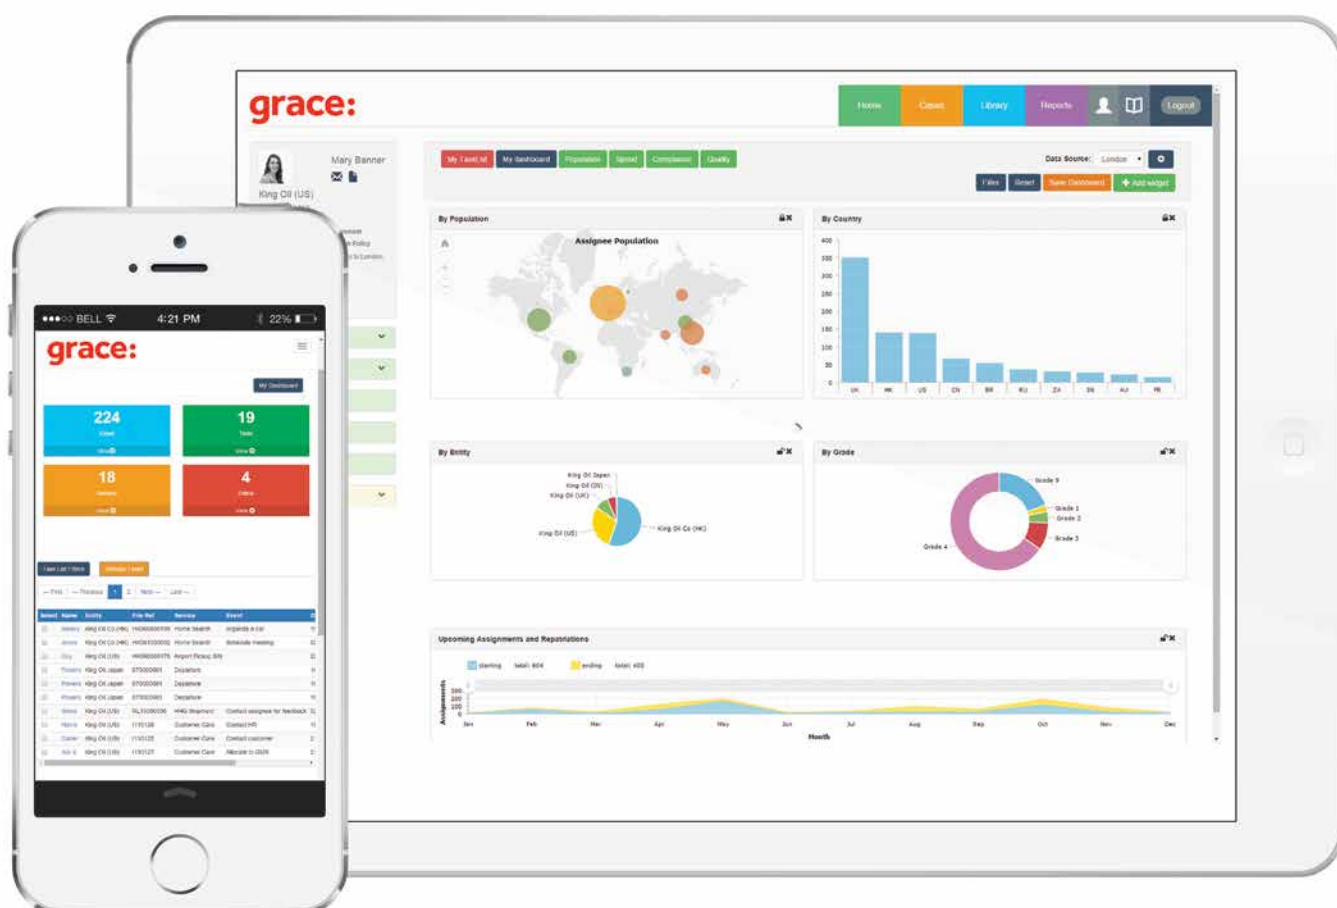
grace:

Home Cases Library Reports Logout

Mary Banner

King Oil (US)

My Task list My dashboard Population Spend Compliance Quality

Data Source: London

Filter Reset Save Dashboard + Add widget

By Population

Assignee Population

By Country

400 350 300 250 200 150 100 50 0

UK HK US CN BR RU ZA SN AU FR

By Entity

King Oil Japan
King Oil (SN)
King Oil (UK)
King Oil (US)
King Oil Co (HK)

By Grade

Grade 9
Grade 1
Grade 2
Grade 3
Grade 4

Upcoming Assignments and Repatriations

starting total: 604 ending total: 455

Assignments

300 200 100 0

Jan Feb Mar Apr May Jun Jul Aug Sep Oct Nov Dec

Month

●●●○○ BELL 4:21 PM 22%

grace:

My Dashboard

224

19

18

4

Task List / Items

| Select | Name | Entity | File Ref | Service | Event |
|---|---|---|---|---|---|
| | | King Oil Co (HK) | | Home Search | |
| | | King Oil Co (HK) | | Home Search | Schedule meeting |
| | | King Oil (US) | | Airport Pickup | |
| | | King Oil Japan | | Departure | |
| | | King Oil Japan | | Departure | |
| | | King Oil Japan | | Departure | |
| | | King Oil (US) | | | Contact assignee for feedback |
| | | King Oil (US) | | Customer Care | Contact HR |
| | | King Oil (US) | | Customer Care | Contact customer |
| | | King Oil (US) | | Customer Care | |